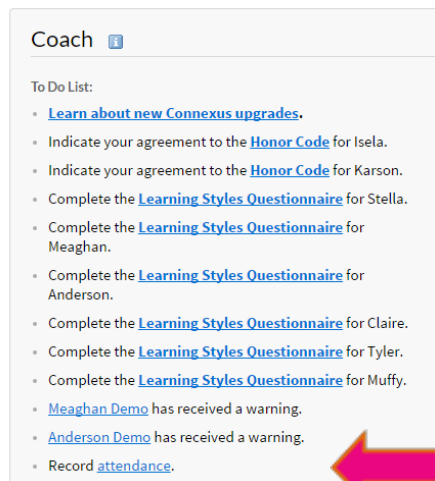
Coach

To Do List:

- Learn about new Connexus upgrades.
- Indicate your agreement to the Honor Code for Isela.
- Indicate your agreement to the Honor Code for Karson.
- Complete the Learning Styles Questionnaire for Stella.
- Complete the Learning Styles Questionnaire for Meaghan.
- Complete the Learning Styles Questionnaire for Anderson.
- Complete the Learning Styles Questionnaire for Claire.
- Complete the Learning Styles Questionnaire for Tyler.
- Complete the Learning Styles Questionnaire for Muffy.
- Meaghan Demo has received a warning.
- Anderson Demo has received a warning.
- Record attendance.